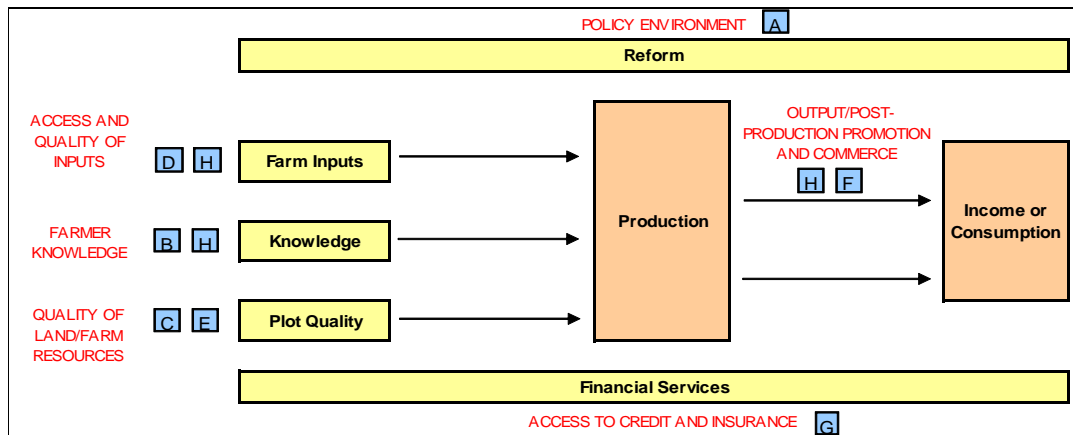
POLICY ENVIRONMENT A

Reform

ACCESS AND QUALITY OF INPUTS D H

Farm Inputs

FARMER KNOWLEDGE B H

Knowledge

QUALITY OF LAND/FARM RESOURCES C E

Plot Quality

Production

OUTPUT/POST-PRODUCTION PROMOTION AND COMMERCE

H F

Income or Consumption

Financial Services

ACCESS TO CREDIT AND INSURANCE G